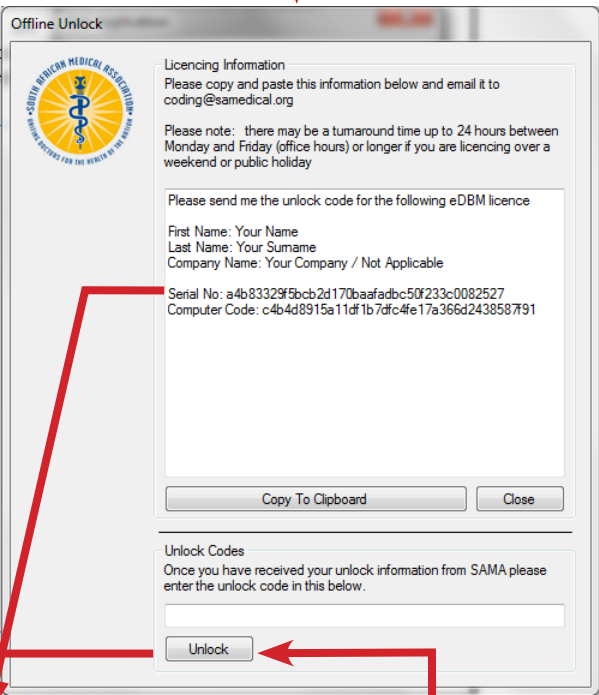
Offline Unlock

SOUTH AFRICAN MEDICAL ASSOCIATION
UNITING DOCTORS FOR THE HEALTH OF THE NATION

Licencing Information
Please copy and paste this information below and email it to coding@samedical.org

Please note: there may be a turnaround time up to 24 hours between Monday and Friday (office hours) or longer if you are licencing over a weekend or public holiday

Please send me the unlock code for the following eDBM licence

First Name: Your Name
Last Name: Your Surname
Company Name: Your Company / Not Applicable

Serial No: a4b83329f5bcb2d170baafadbc50f233c0082527
Computer Code: c4b4d8915a11df1b7dfc4fe17a366d2438587f91

Copy To Clipboard
Close

Unlock Codes
Once you have received your unlock information from SAMA please enter the unlock code in this below.

Unlock